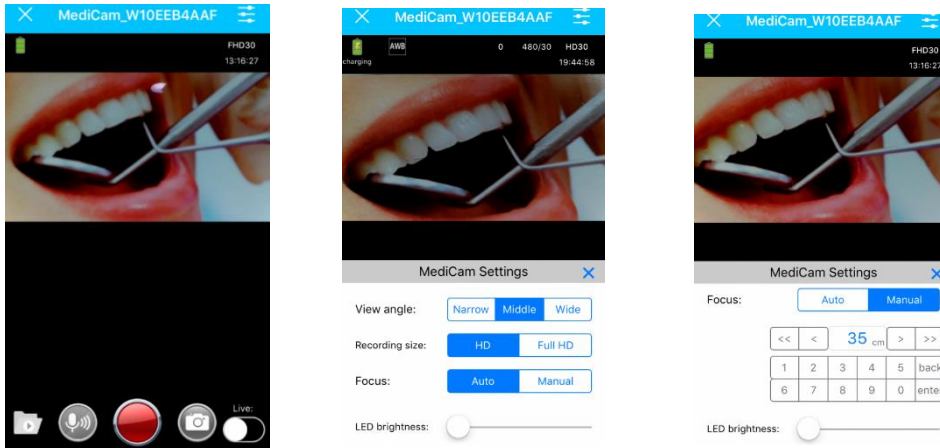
MediCam_W10EEB4AAF

FHD30
13:16:27

Live:

MediCam_W10EEB4AAF

charging
AWB
0 480/30 HD30
19:44:58

MediCam Settings

View angle: Narrow Middle Wide

Recording size: HD Full HD

Focus: Auto Manual

LED brightness:

MediCam_W10EEB4AAF

FHD30
13:16:27

MediCam Settings

Focus: Auto Manual

<< < 35 cm > >>

1 2 3 4 5 back

6 7 8 9 0 ente

LED brightness: